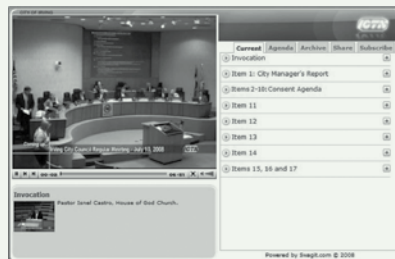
CITY OF IRVING

ICTN

Current Agenda Archive Share Subscribe

Invocation

Item 1: City Manager's Report

Items 2-10: Consent Agenda

Item 11

Item 12

Item 13

Item 14

Items 15, 16 and 17

Irving City Council Regular Meeting - July 10, 2008

Invocation

Pastor Israel Castro, House of God Church.

Powered by Swagit.com © 2008